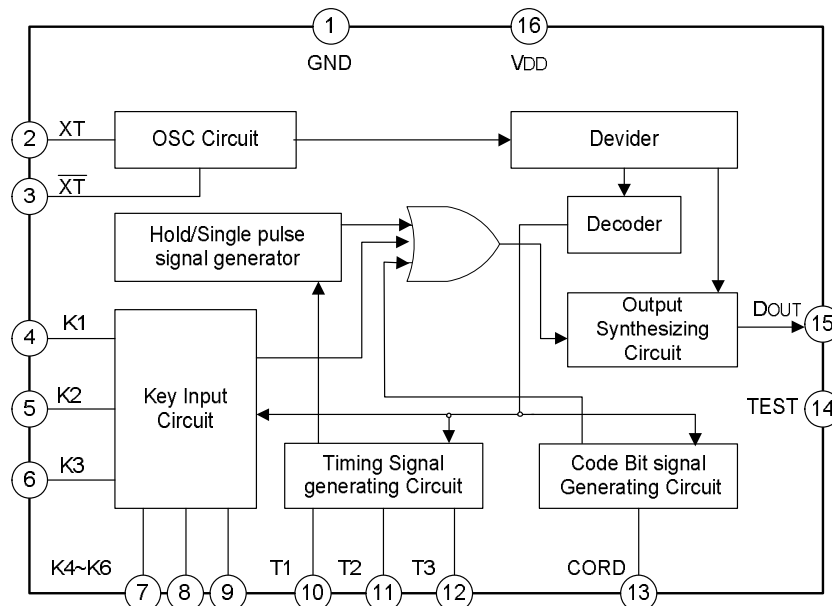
1
GND
16
VDD
2
XT
3
$\overline{XT}$
OSC Circuit
Devider
Decoder
Hold/Single pulse signal generator
Output Synthesizing Circuit
DOUT
15
4
K1
5
K2
6
K3
Key Input Circuit
TEST
14
Timing Signal generating Circuit
Code Bit signal Generating Circuit
K4~K6
7
8
9
T1
10
T2
11
T3
12
CORD
13